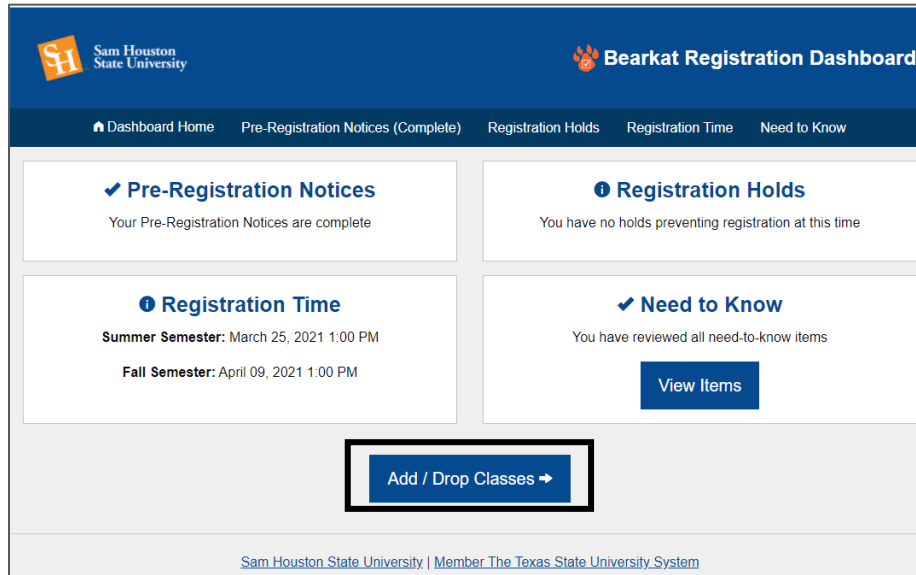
SH Sam Houston State University

Bearkat Registration Dashboard

Dashboard Home Pre-Registration Notices (Complete) Registration Holds Registration Time Need to Know

✔ Pre-Registration Notices

Your Pre-Registration Notices are complete

Registration Holds

You have no holds preventing registration at this time

Registration Time

**Summer Semester:** March 25, 2021 1:00 PM

**Fall Semester:** April 09, 2021 1:00 PM

✔ Need to Know

You have reviewed all need-to-know items

View Items

Add / Drop Classes ➔

Sam Houston State University | Member The Texas State University System